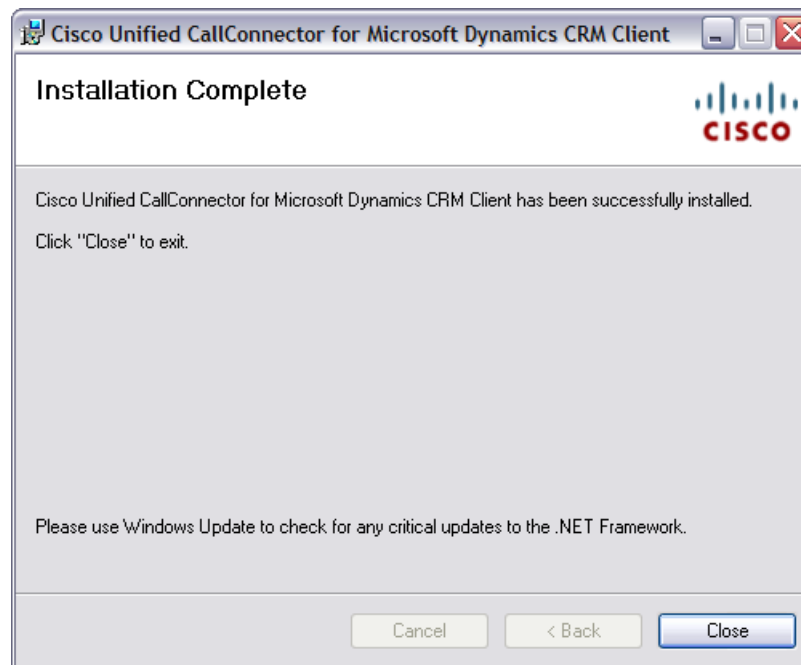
Cisco Unified CallConnector for Microsoft Dynamics CRM Client

Installation Complete

CISCO

Cisco Unified CallConnector for Microsoft Dynamics CRM Client has been successfully installed.

Click "Close" to exit.

Please use Windows Update to check for any critical updates to the .NET Framework.

Cancel

< Back

Close